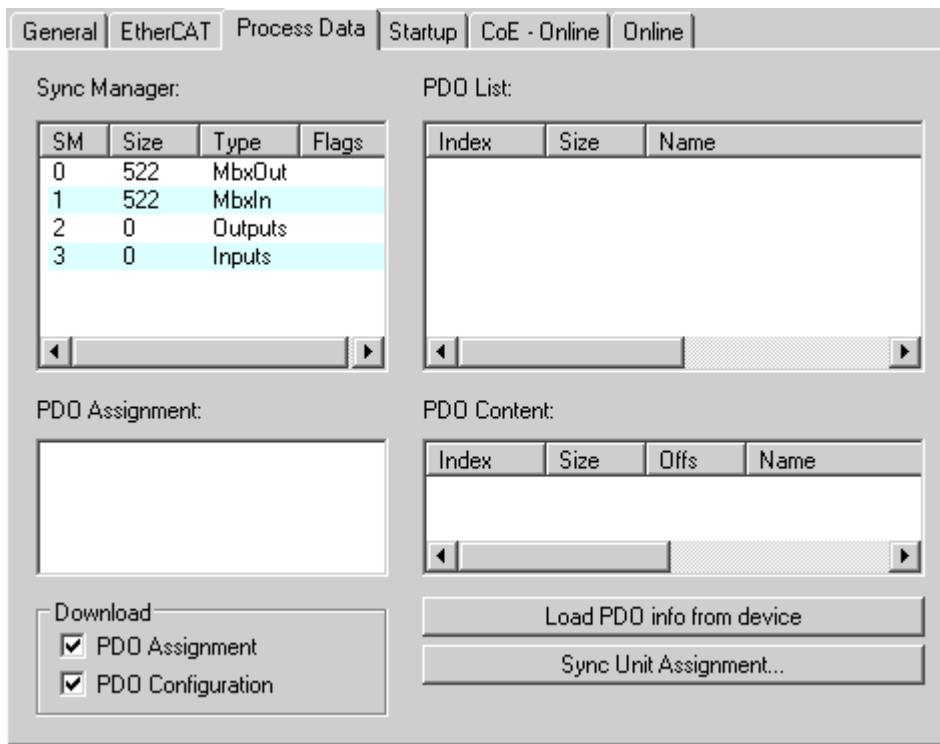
General | EtherCAT | Process Data | Startup | CoE - Online | Online

Sync Manager:

| SM | Size | Type | Flags |
|---|---|---|---|
| 0 | 522 | MbxOut | |
| 1 | 522 | MbxIn | |
| 2 | 0 | Outputs | |
| 3 | 0 | Inputs | |

PDO List:

| Index | Size | Name |
|---|---|---|

PDO Assignment:

PDO Content:

| Index | Size | Offs | Name |
|---|---|---|---|

Download
PDO Assignment
PDO Configuration

Load PDO info from device

Sync Unit Assignment...